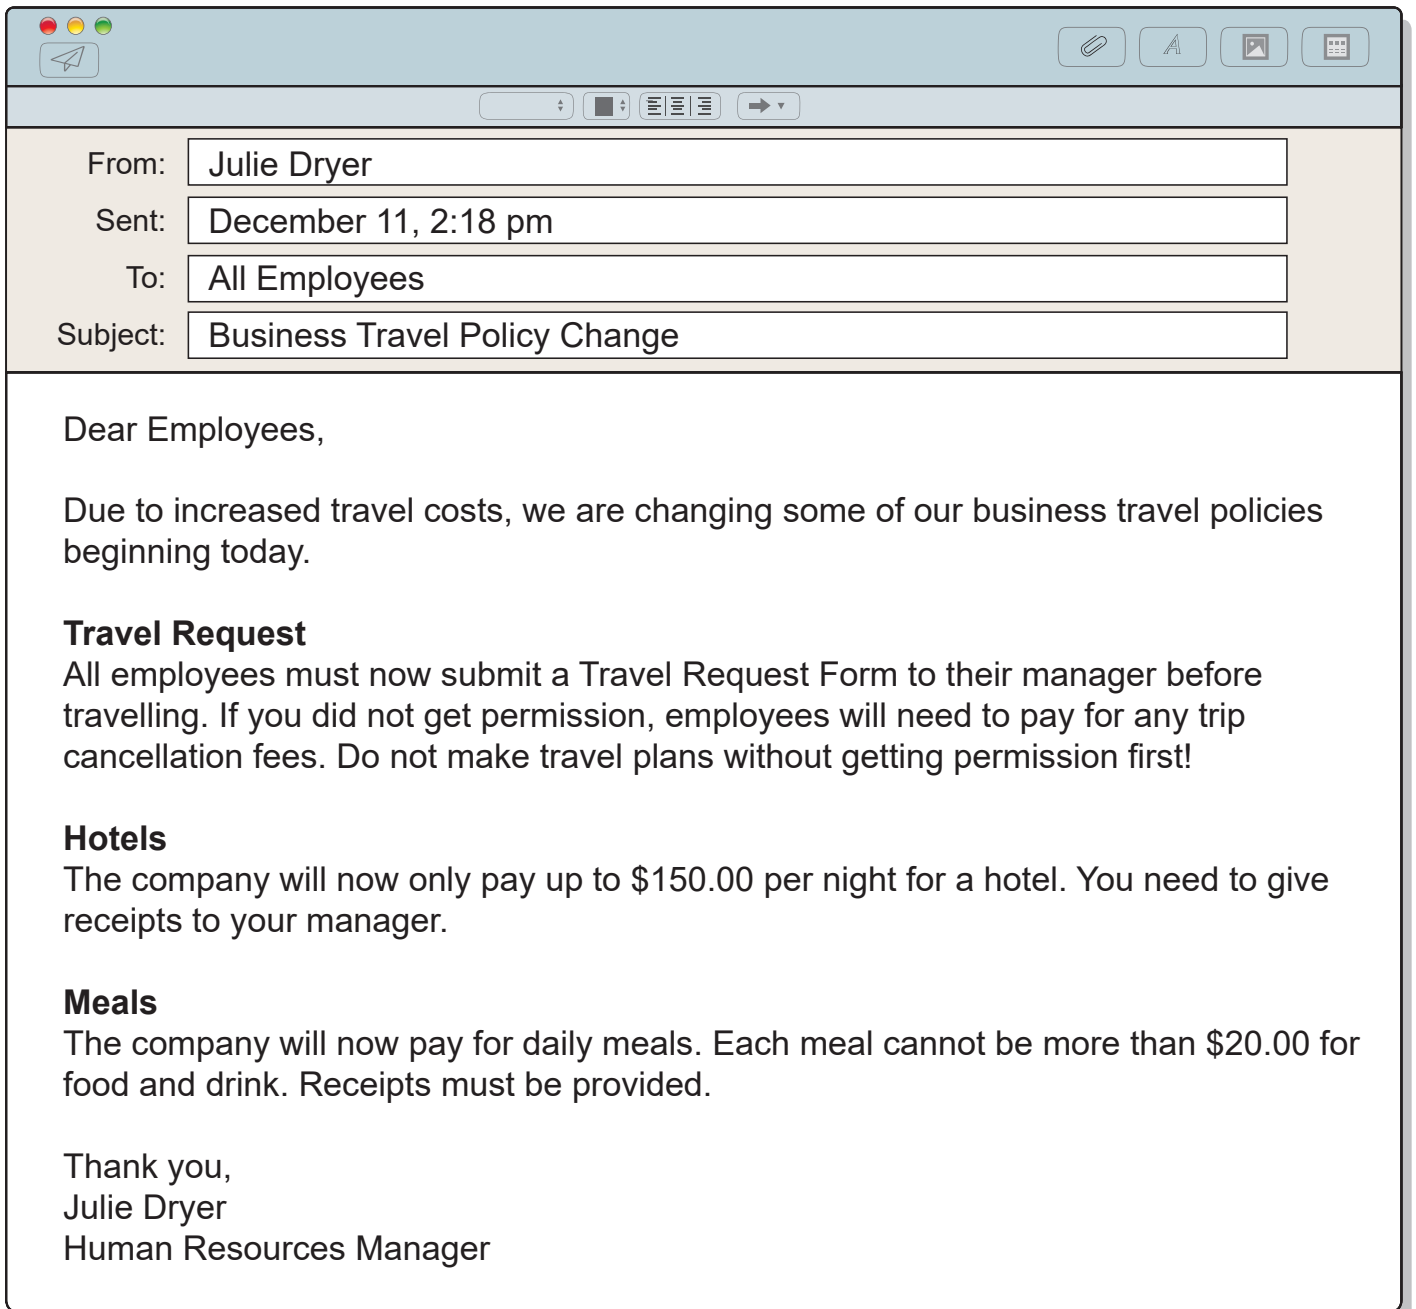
From: Julie Dryer
Sent: December 11, 2:18 pm
To: All Employees
Subject: Business Travel Policy Change

Dear Employees,

Due to increased travel costs, we are changing some of our business travel policies beginning today.

**Travel Request**
All employees must now submit a Travel Request Form to their manager before travelling. If you did not get permission, employees will need to pay for any trip cancellation fees. Do not make travel plans without getting permission first!

**Hotels**
The company will now only pay up to $150.00 per night for a hotel. You need to give receipts to your manager.

**Meals**
The company will now pay for daily meals. Each meal cannot be more than $20.00 for food and drink. Receipts must be provided.

Thank you,
Julie Dryer
Human Resources Manager